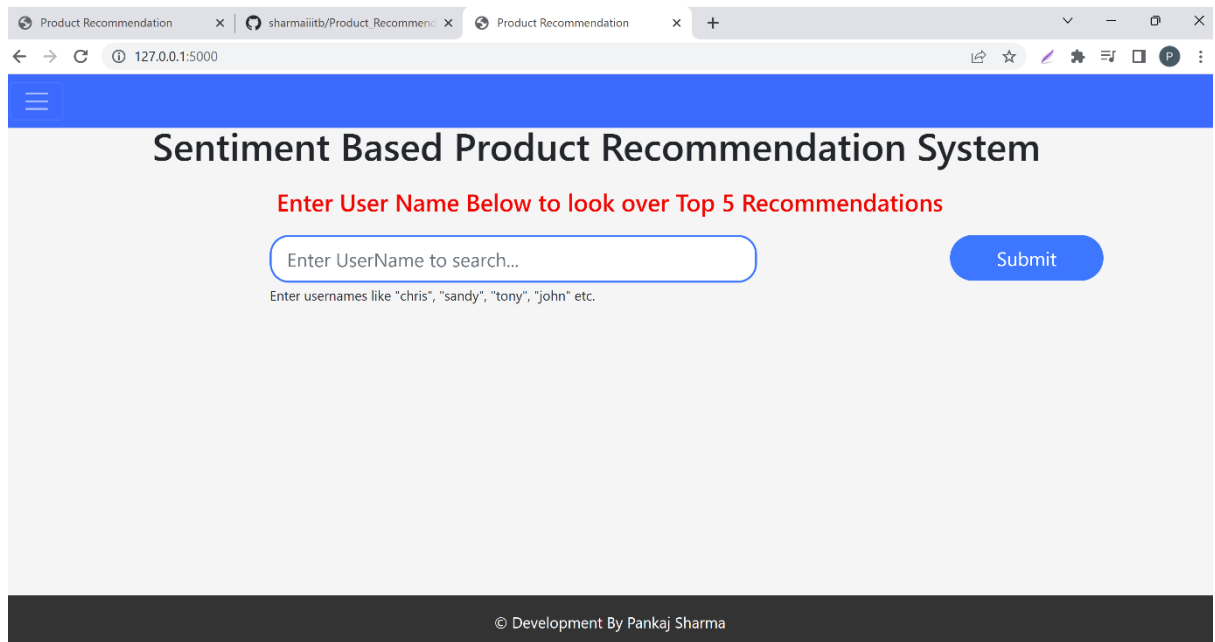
Product Recommendation ×
sharmaiiitb/Product_Recommend ×
Product Recommendation ×
+

127.0.0.1:5000

P

Sentiment Based Product Recommendation System

Enter User Name Below to look over Top 5 Recommendations

Enter UserName to search...

Submit

Enter usernames like "chris", "sandy", "tony", "john" etc.

© Development By Pankaj Sharma